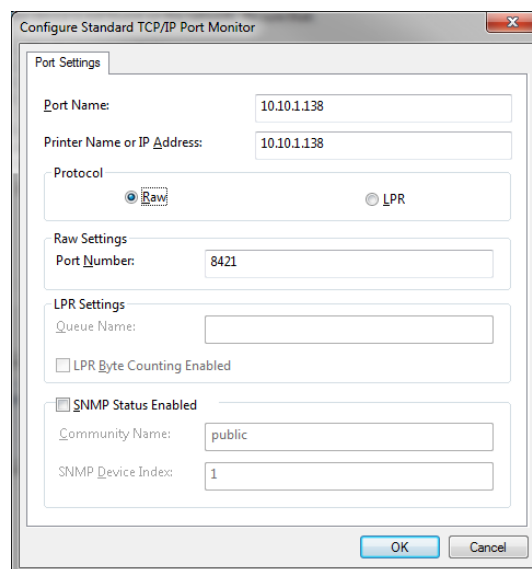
Configure Standard TCP/IP Port Monitor

Port Settings

Port Name: 10.10.1.138

Printer Name or IP Address: 10.10.1.138

Protocol

Raw

LPR

Raw Settings

Port Number: 8421

LPR Settings

Queue Name:

LPR Byte Counting Enabled

SNMP Status Enabled

Community Name: public

SNMP Device Index: 1

OK

Cancel